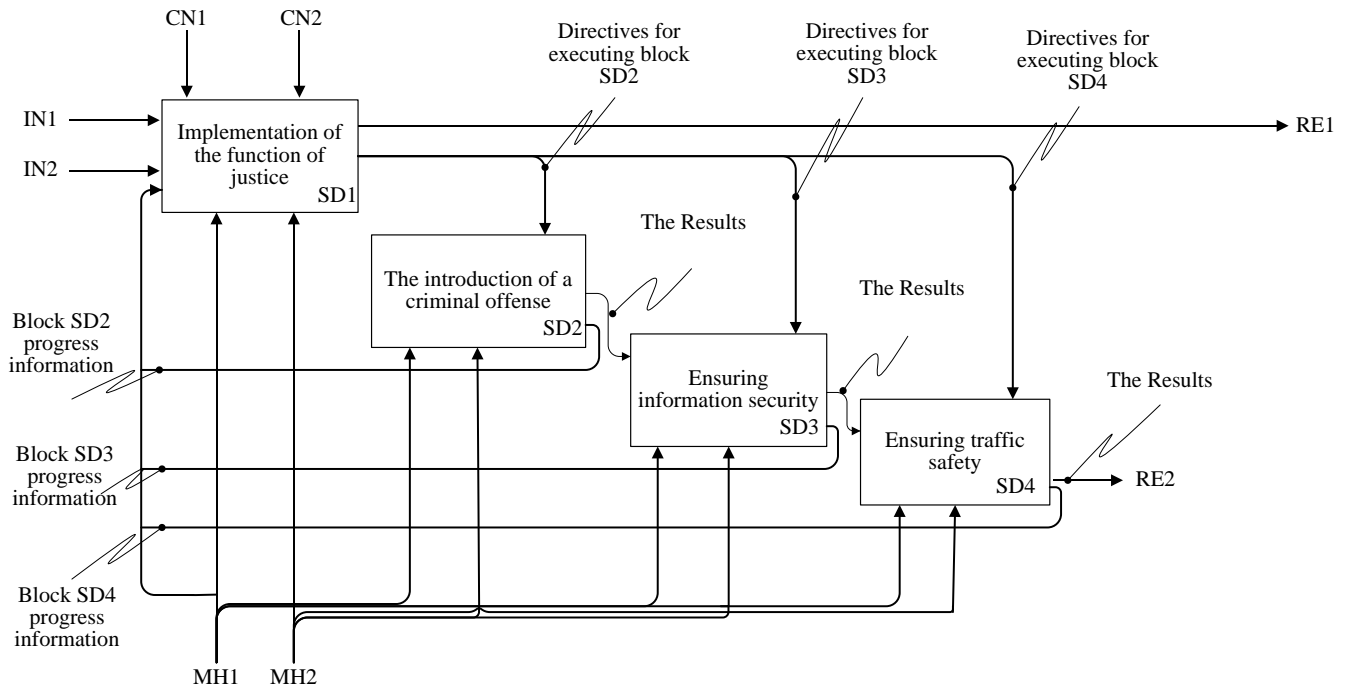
CN1

CN2

Directives for executing block SD2

Directives for executing block SD3

Directives for executing block SD4

IN1

IN2

Implementation of the function of justice

SD1

RE1

The Results

The introduction of a criminal offense

SD2

The Results

Block SD2 progress information

Ensuring information security

SD3

The Results

Ensuring traffic safety

SD4

RE2

Block SD3 progress information

Block SD4 progress information

MH1

MH2